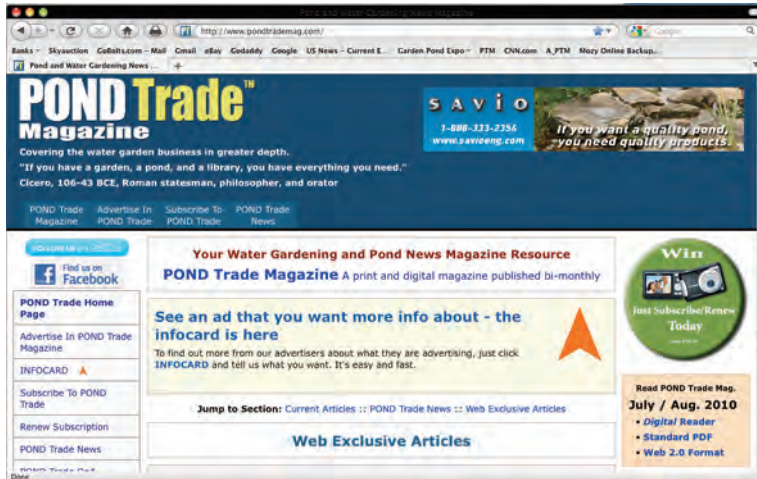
Pond and Water Gardening News Magazine

http://www.pondtrademag.com/

Google

Banks Skyauction CoBolts.com – Mail Gmail eBay Godaddy Google US News – Current E... Garden Pond Expo PTM CNN.com A_PTM Mozy Online Backup...

Pond and Water Gardening News ...

POND Trade™ Magazine

Covering the water garden business in greater depth.

"If you have a garden, a pond, and a library, you have everything you need."

Cicero, 106-43 BCE, Roman statesman, philosopher, and orator

SAVIO

1-888-333-2356
www.savioeng.com

If you want a quality pond, you need quality products.

POND Trade Magazine

Advertise In POND Trade

Subscribe To POND Trade

POND Trade News

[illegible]

Find us on Facebook

POND Trade Home Page

Advertise In POND Trade Magazine

INFOCARD

Subscribe To POND Trade

Renew Subscription

POND Trade News

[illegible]

Your Water Gardening and Pond News Magazine Resource

POND Trade Magazine A print and digital magazine published bi-monthly

See an ad that you want more info about - the infocard is here

To find out more from our advertisers about what they are advertising, just click INFOCARD and tell us what you want. It's easy and fast.

Jump to Section: Current Articles :: POND Trade News :: Web Exclusive Articles

Web Exclusive Articles

Win

Just Subscribe/Renew Today

Read POND Trade Mag.

July / Aug. 2010

• Digital Reader

• Standard PDF

• Web 2.0 Format

Done